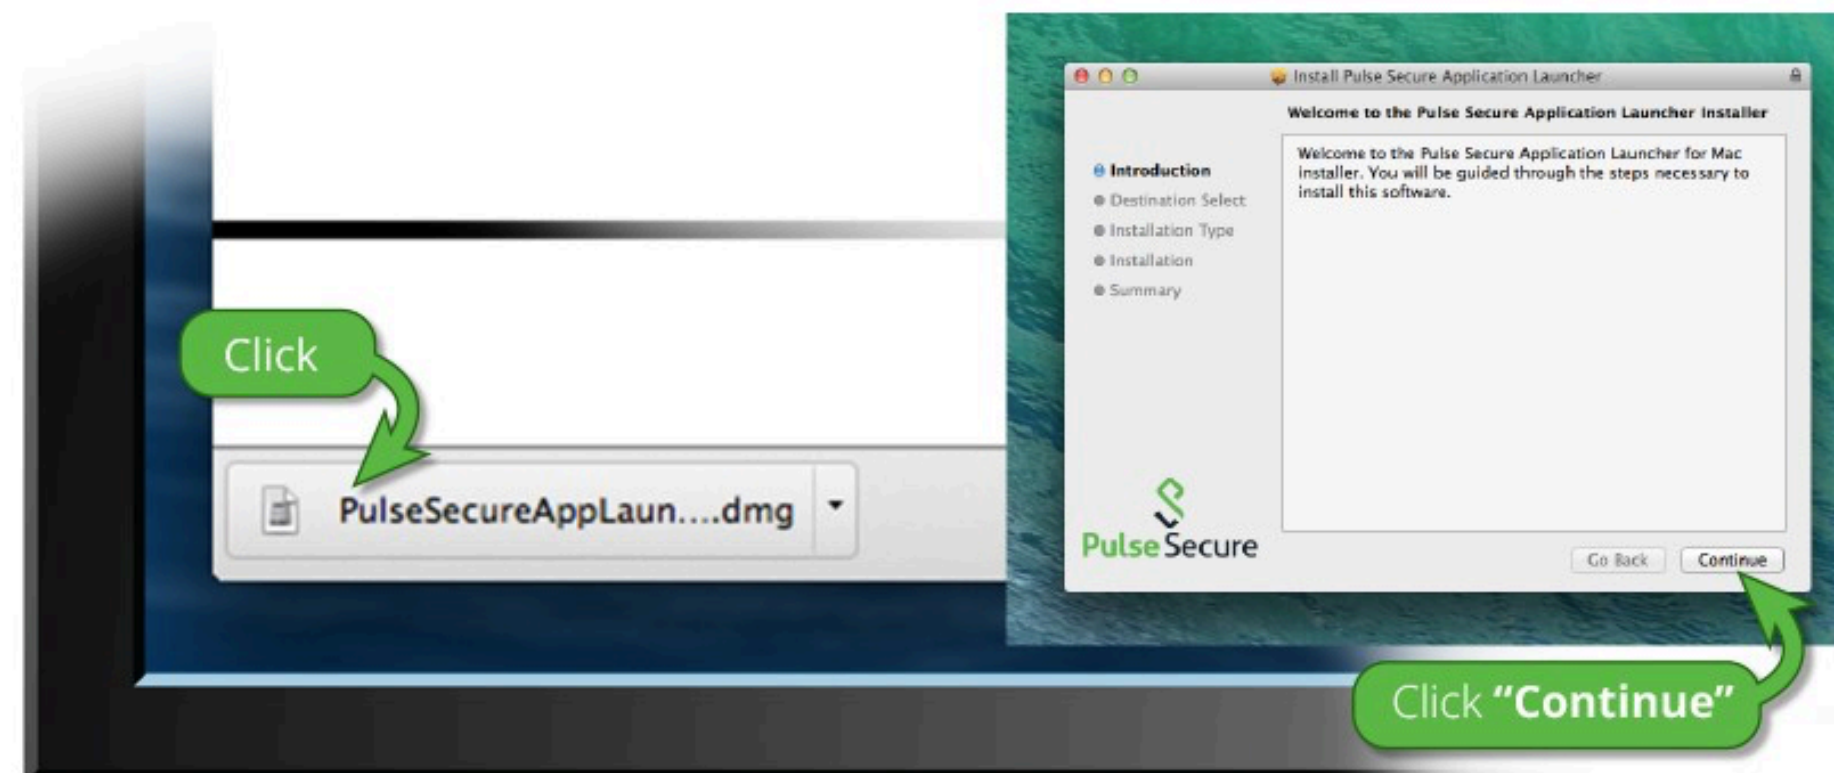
Click

PulseSecureAppLaun....dmg

Install Pulse Secure Application Launcher

Welcome to the Pulse Secure Application Launcher Installer

Introduction
Destination Select
Installation Type
Installation
Summary

Welcome to the Pulse Secure Application Launcher for Mac installer. You will be guided through the steps necessary to install this software.

Pulse Secure

Go Back
Continue

Click **"Continue"**